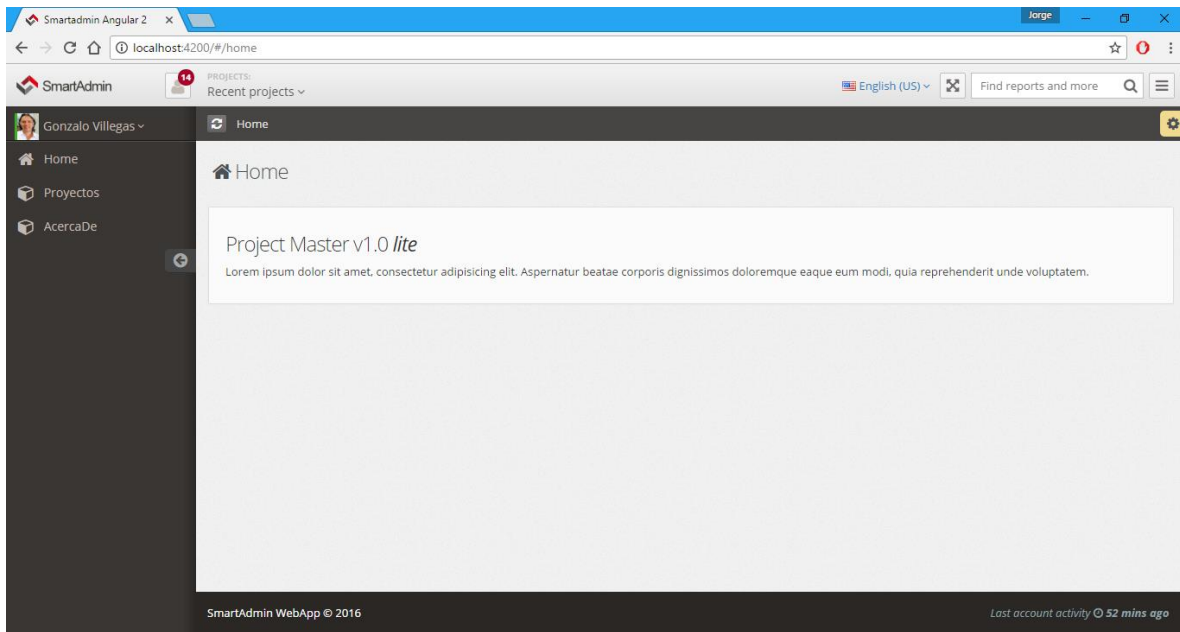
Smartadmin Angular 2 ×

Jorge

localhost:4200/#/home

SmartAdmin

14

PROJECTS:
Recent projects

English (US)

Find reports and more

Gonzalo Villegas

Home

Proyectos

AcercaDe

Home

Home

Project Master v1.0 *lite*

Lorem ipsum dolor sit amet, consectetur adipisicing elit. Aspernatur beatae corporis dignissimos doloremque eaque eum modi, quia reprehenderit unde voluptatem.

SmartAdmin WebApp © 2016

*Last account activity* ***52 mins ago***